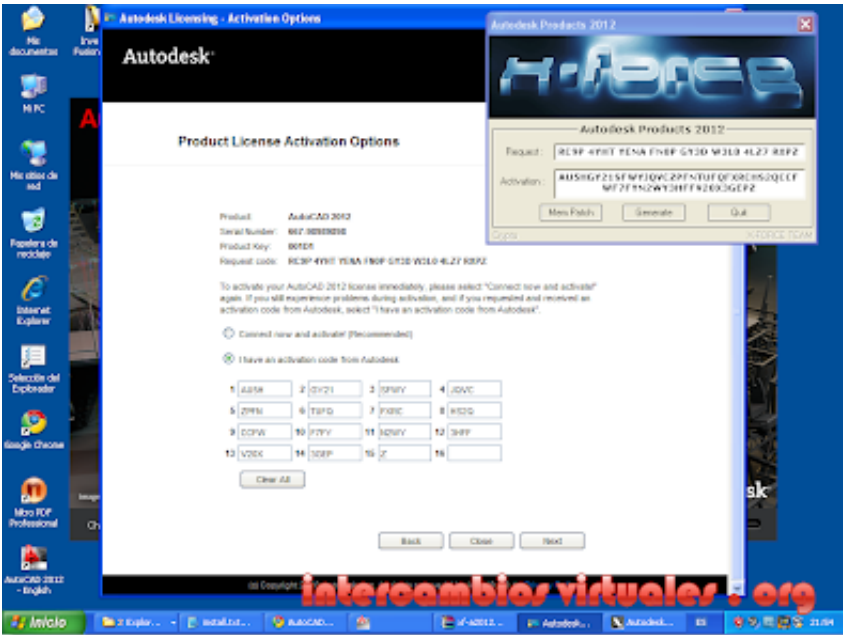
Mis documentos

Inve Feder

Mi PC

Mis sitios de red

Papelera de reciclaje

Internet Explorer

Selección del Explorador

Google Chrome

Nitro PDF Professional

AutoCAD 2012 - English

Autodesk Licensing - Activation Options

Autodesk

Product License Activation Options

Product: AutoCAD 2012
Serial Number: 667-98989898
Product Key: 001D1
Request code: RE9P 4YHT YENA FN0P GY3D W3L0 4LZ7 R0PZ

To activate your AutoCAD 2012 license immediately, please select "Connect now and activate" again. If you still experience problems during activation, and if you requested and received an activation code from Autodesk, select "I have an activation code from Autodesk".

Connect now and activate! (Recommended)

I have an activation code from Autodesk

| 1 | AU5H | 2 | GY21 | 3 | 5FWY | 4 | JQVC |
|---|---|---|---|---|---|---|---|
| 5 | ZPFN | 6 | TUFQ | 7 | FX8C | 8 | HS2Q |
| 9 | CCFW | 10 | F7FY | 11 | N2WY | 12 | 3HFF |
| 13 | V20X | 14 | 3GEP | 15 | Z | 16 | |

Clear All

Back Close Next

Autodesk Products 2012

Autodesk Products 2012

Request: RE9P 4YHT YENA FN0P GY3D W3L0 4LZ7 R0PZ

Activation: AU5HGY215FWYJQVCZPFNTUFQFX8CHS2QCCF WF7FYN2WY3HFFV203GEPZ

Mem Patch Generate Quit

X-FORCE TEAM

sk

intercambios virtuales . org

Inicio

2 Explor...

install.txt...

AutoCAD...

xf-a2012...

Autodesk...

Autodesk...

ES

21:04